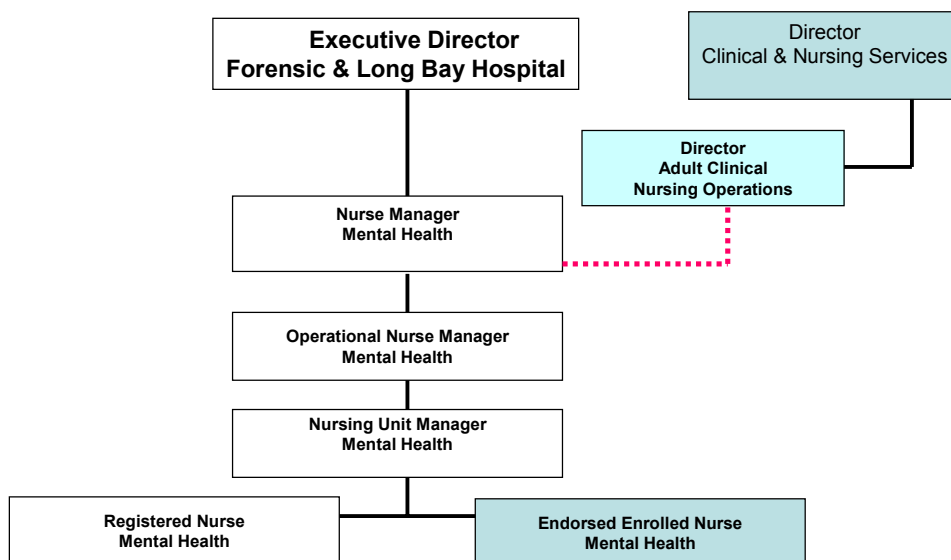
Executive Director
Forensic & Long Bay Hospital

Director
Clinical & Nursing Services

Director
Adult Clinical
Nursing Operations

Nurse Manager
Mental Health

Operational Nurse Manager
Mental Health

Nursing Unit Manager
Mental Health

Registered Nurse
Mental Health

Endorsed Enrolled Nurse
Mental Health